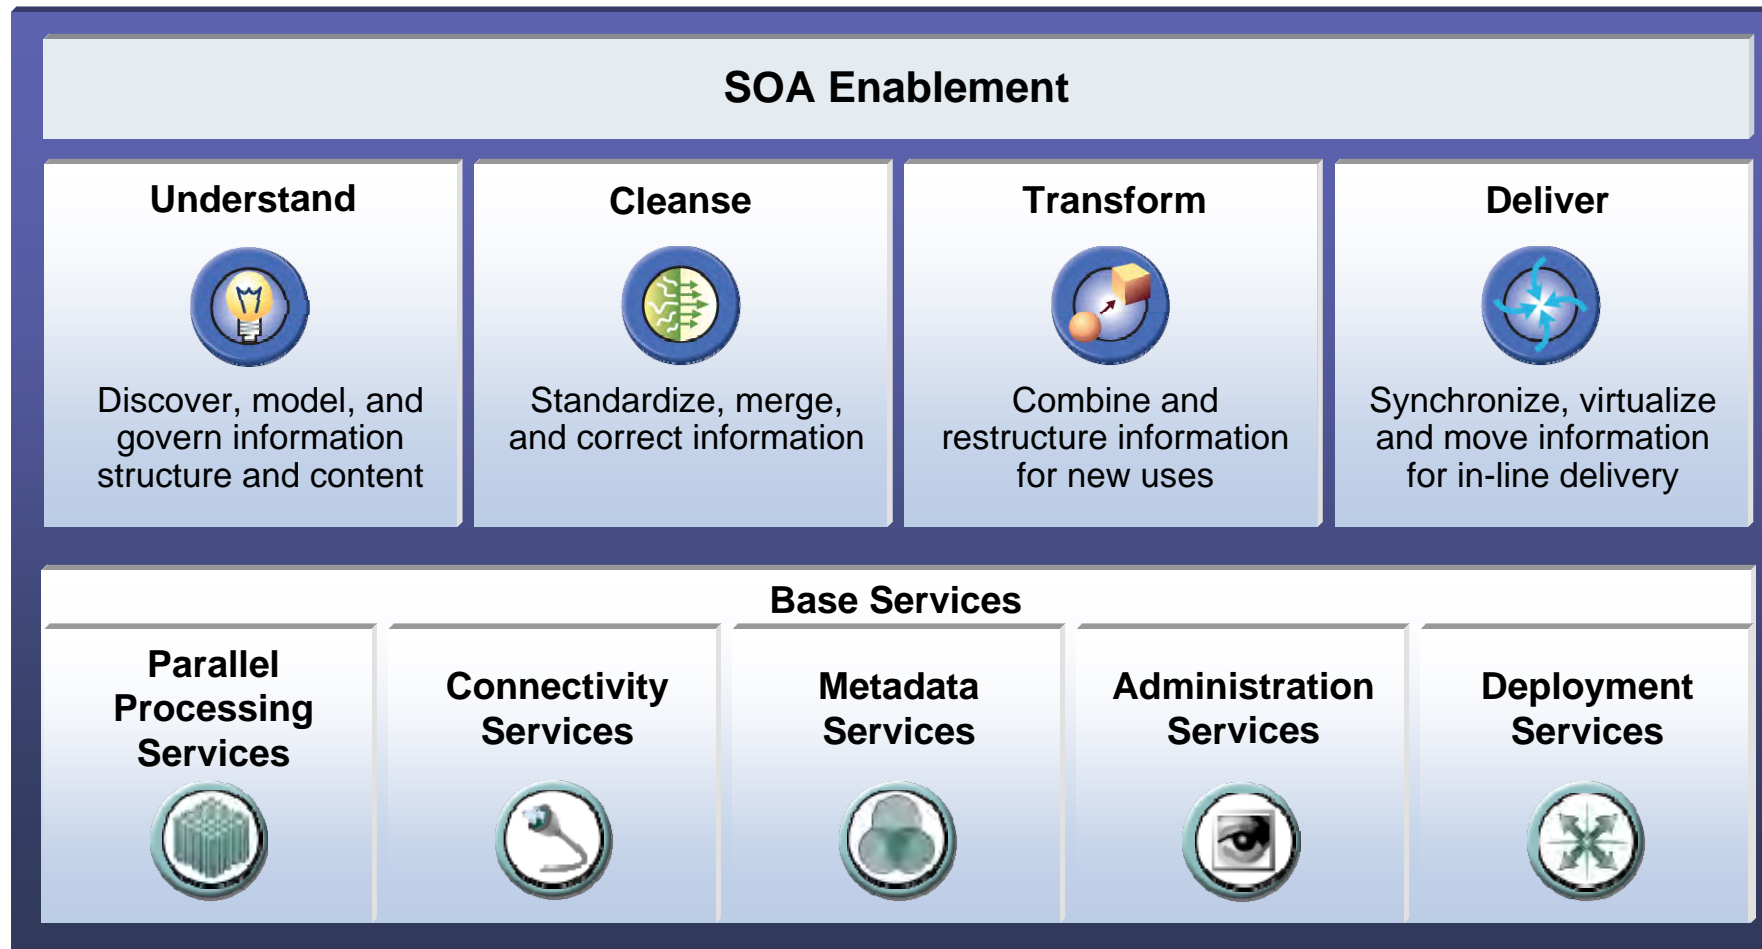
SOA Enablement

Understand

Discover, model, and govern information structure and content

Cleanse

Standardize, merge, and correct information

Transform

Combine and restructure information for new uses

Deliver

Synchronize, virtualize and move information for in-line delivery

Base Services

Parallel Processing Services

Connectivity Services

Metadata Services

Administration Services

Deployment Services